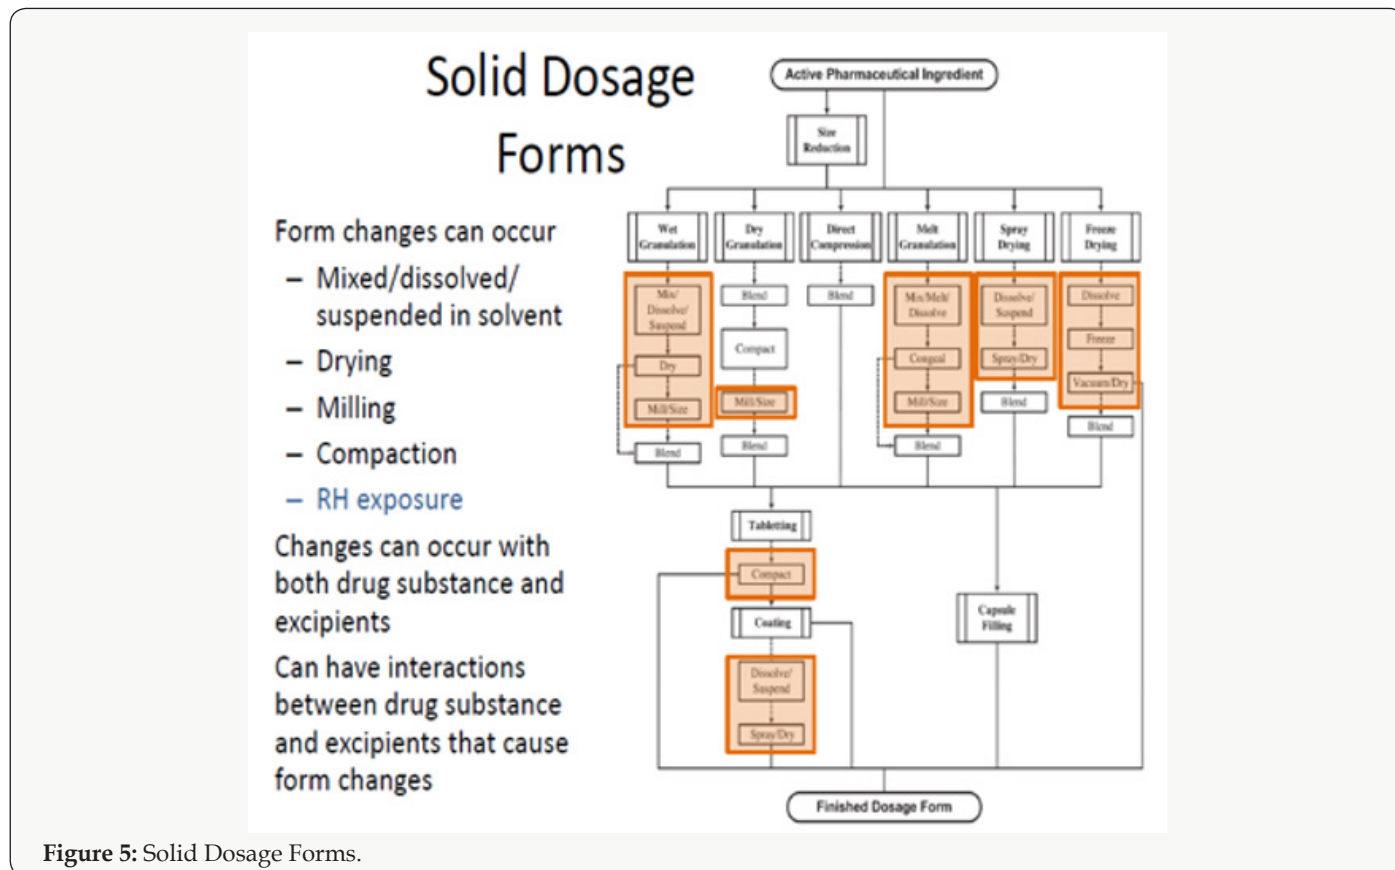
Solid Dosage Forms

Form changes can occur

– Mixed/dissolved/ suspended in solvent

– Drying

– Milling

– Compaction

– RH exposure

Changes can occur with both drug substance and excipients

Can have interactions between drug substance and excipients that cause form changes

Active Pharmaceutical Ingredient

Size Reduction

Wet Granulation

Dry Granulation

Direct Compression

Melt Granulation

Spray Drying

Freeze Drying

Mix/ Dissolve/ Suspend

Dry

Mill/Size

Blend

Blend

Compact

Mill/Size

Blend

Blend

Mix/Melt/ Dissolve

Congeal

Mill/Size

Blend

Dissolve/ Suspend

Spray/Dry

Blend

Dissolve

Freeze

Vacuum/Dry

Blend

Tabletting

Compact

Coating

Dissolve/ Suspend

Spray/Dry

Capsule Filling

Finished Dosage Form

Figure 5: Solid Dosage Forms.